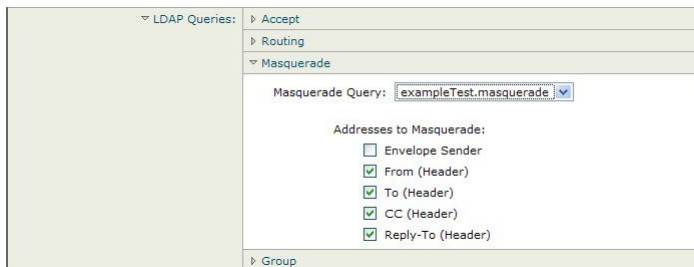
▽ LDAP Queries:

▷ Accept

▷ Routing

▽ Masquerade

Masquerade Query: exampleTest.masquerade

Addresses to Masquerade:

Envelope Sender

From (Header)

To (Header)

CC (Header)

Reply-To (Header)

▷ Group